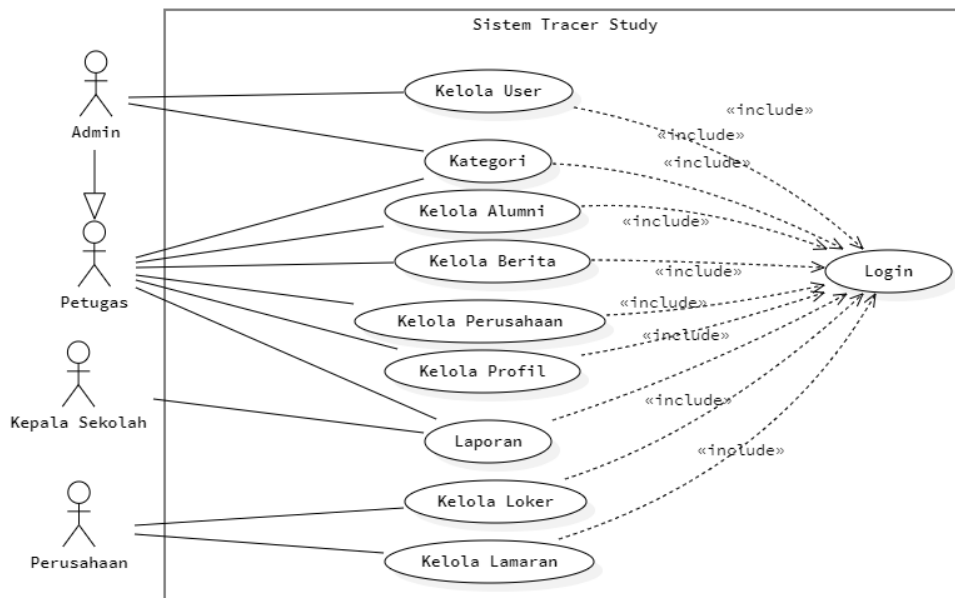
Sistem Tracer Study

Admin

Petugas

Kepala Sekolah

Perusahaan

Kelola User

Kategori

Kelola Alumni

Kelola Berita

Kelola Perusahaan

Kelola Profil

Laporan

Kelola Loker

Kelola Lamaran

Login

«include»

«include»

«include»

«include»

«include»

«include»

«include»

«include»

«include»